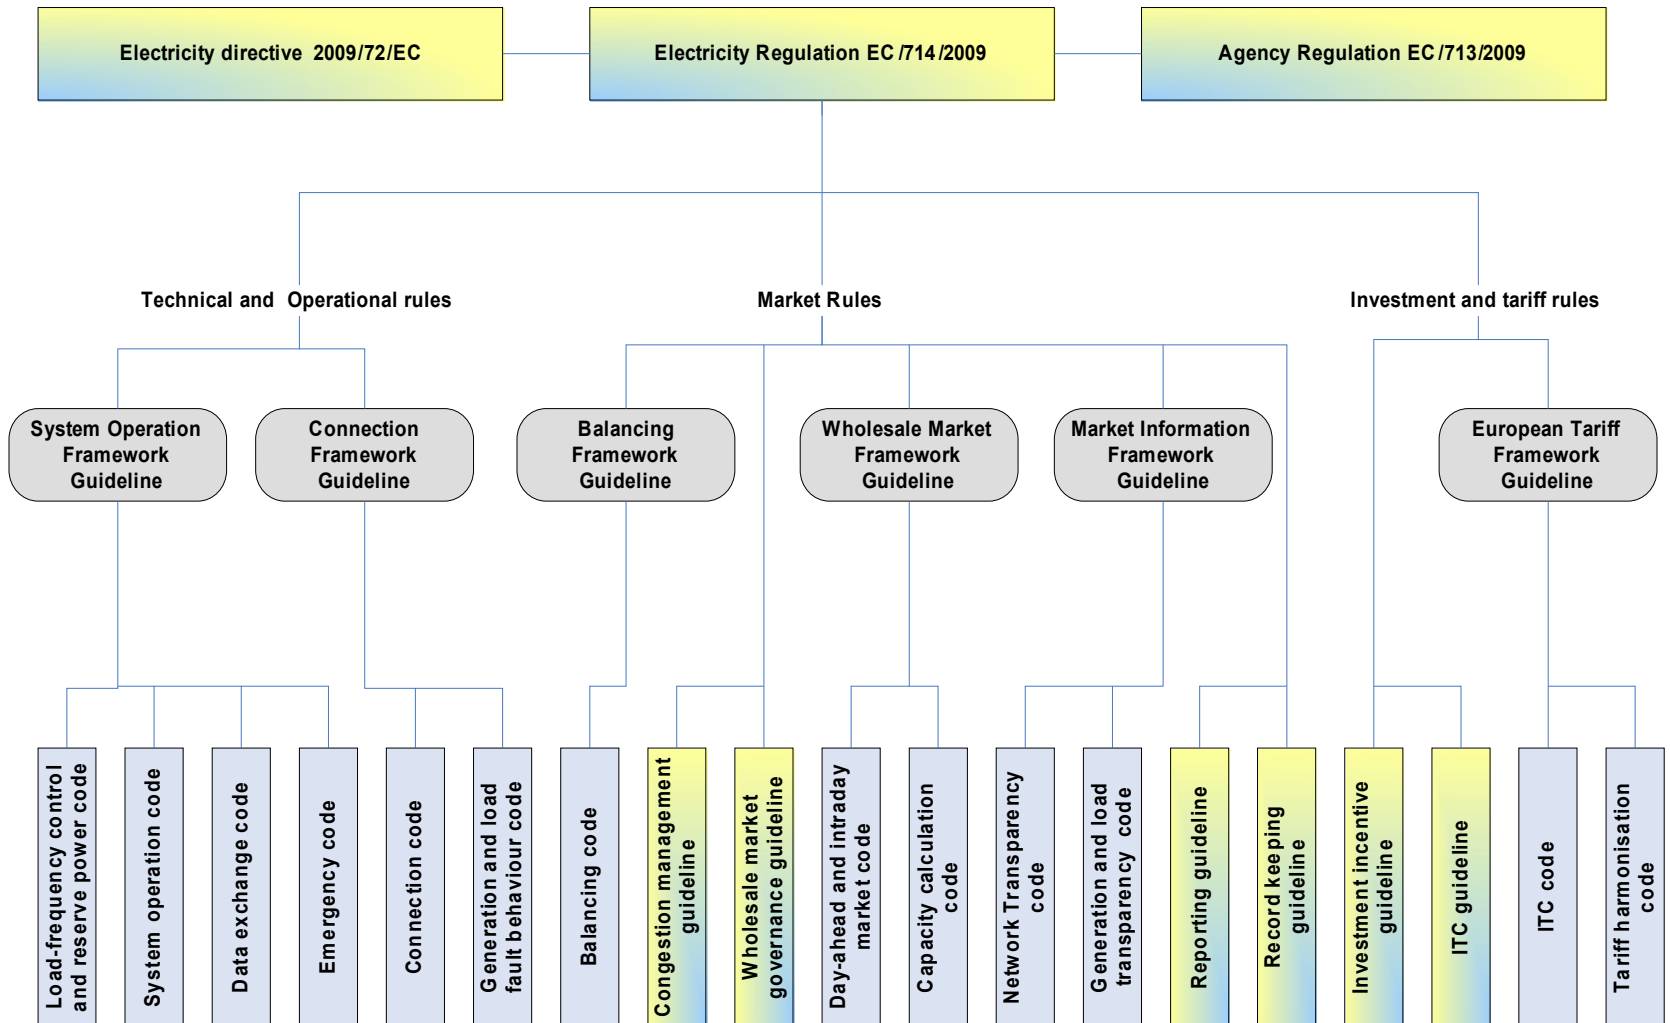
Electricity directive 2009/72/EC

Electricity Regulation EC/714/2009

Agency Regulation EC/713/2009

Technical and Operational rules

Market Rules

Investment and tariff rules

System Operation Framework Guideline

Connection Framework Guideline

Balancing Framework Guideline

Wholesale Market Framework Guideline

Market Information Framework Guideline

European Tariff Framework Guideline

Load-frequency control and reserve power code

System operation code

Data exchange code

Emergency code

Connection code

Generation and load fault behaviour code

Balancing code

Congestion management guideline

Wholesale market governance guideline

Day-ahead and intraday market code

Capacity calculation code

Network Transparency code

Generation and load transparency code

Reporting guideline

Record keeping guideline

Investment incentive guideline

ITC guideline

ITC code

Tariff harmonisation code